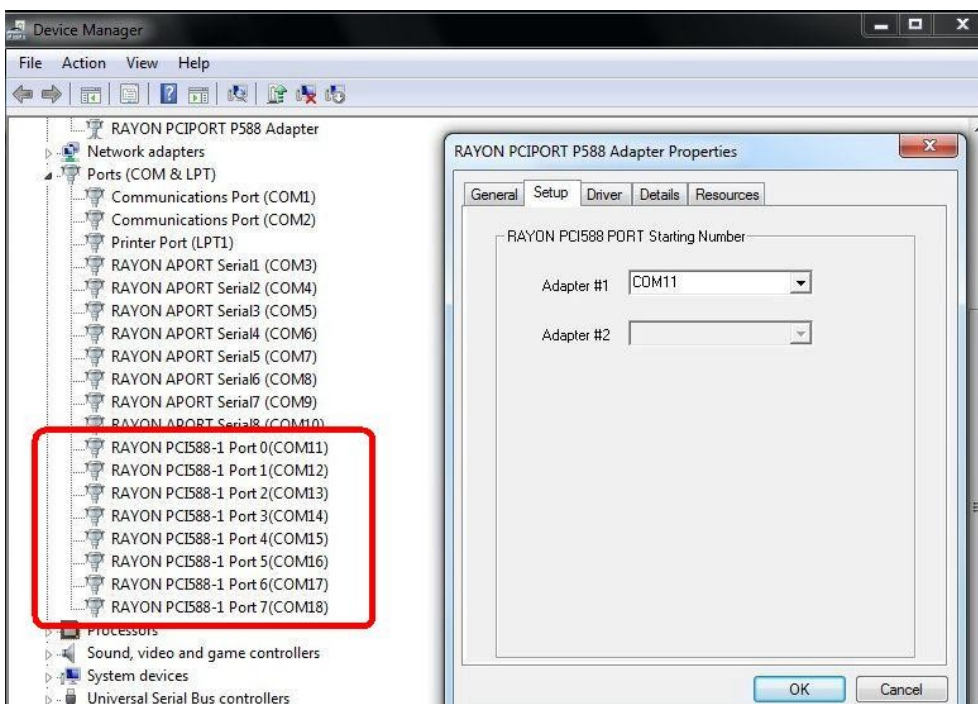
Device Manager

File Action View Help

RAYON PCIPORT P588 Adapter
Network adapters
Ports (COM & LPT)
Communications Port (COM1)
Communications Port (COM2)
Printer Port (LPT1)
RAYON APORT Serial1 (COM3)
RAYON APORT Serial2 (COM4)
RAYON APORT Serial3 (COM5)
RAYON APORT Serial4 (COM6)
RAYON APORT Serial5 (COM7)
RAYON APORT Serial6 (COM8)
RAYON APORT Serial7 (COM9)
RAYON APORT Serial8 (COM10)
RAYON PCI588-1 Port 0(COM11)
RAYON PCI588-1 Port 1(COM12)
RAYON PCI588-1 Port 2(COM13)
RAYON PCI588-1 Port 3(COM14)
RAYON PCI588-1 Port 4(COM15)
RAYON PCI588-1 Port 5(COM16)
RAYON PCI588-1 Port 6(COM17)
RAYON PCI588-1 Port 7(COM18)
Processors
Sound, video and game controllers
System devices
Universal Serial Bus controllers

RAYON PCIPORT P588 Adapter Properties

General Setup Driver Details Resources

RAYON PCI588 PORT Starting Number

Adapter #1 COM11

Adapter #2

OK Cancel